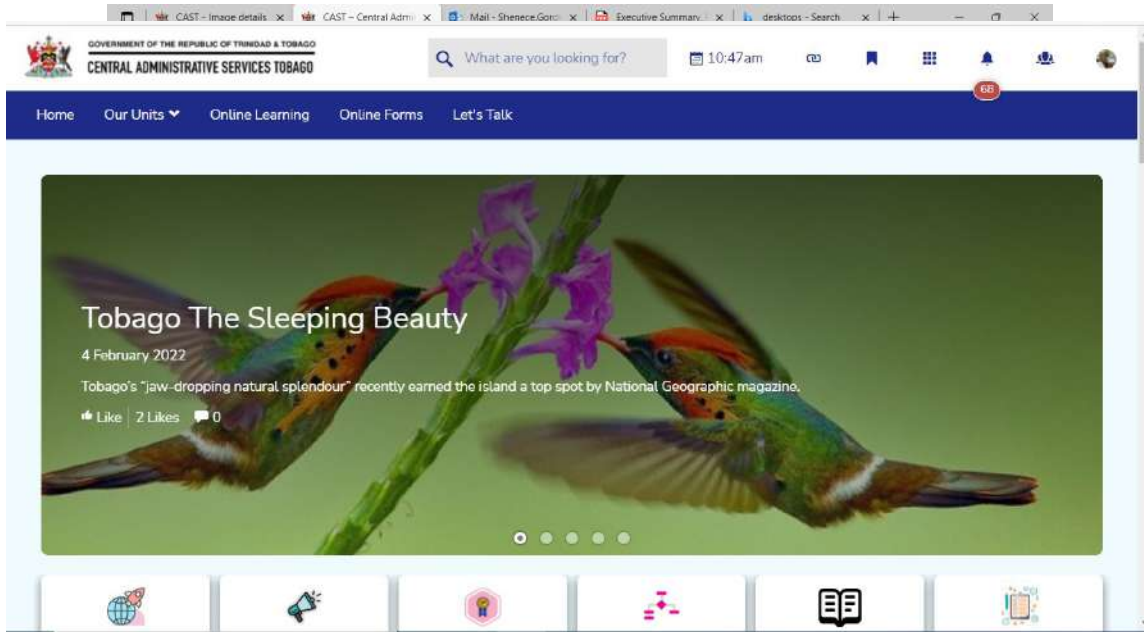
CAST – Image details × CAST – Central Adm × Mail - Shenece.Gord × Executive Summary × desktops - Search × +

GOVERNMENT OF THE REPUBLIC OF TRINIDAD & TOBAGO
CENTRAL ADMINISTRATIVE SERVICES TOBAGO

What are you looking for?

10:47am

68

Home Our Units Online Learning Online Forms Let's Talk

Tobago The Sleeping Beauty

4 February 2022

Tobago's "jaw-dropping natural splendour" recently earned the island a top spot by National Geographic magazine.

Like | 2 Likes 0